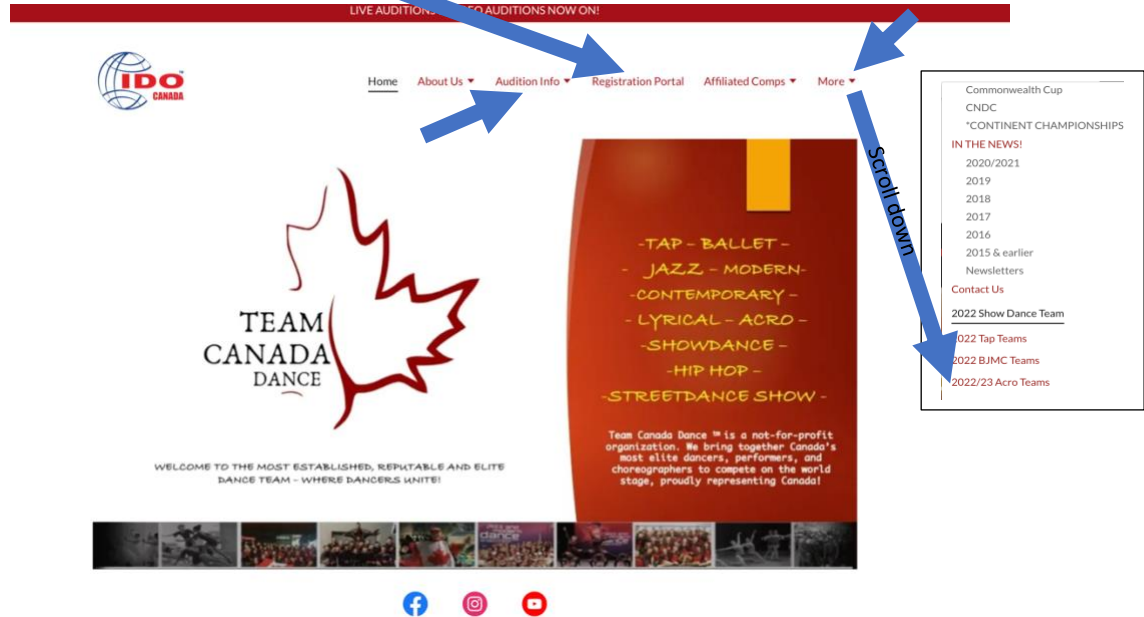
LIVE AUDITIONS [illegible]EO AUDITIONS NOW ON!

IDO CANADA

Home About Us Audition Info Registration Portal Affiliated Comps More

Commonwealth Cup
CNDC
*CONTINENT CHAMPIONSHIPS
IN THE NEWS!
2020/2021
2019
2018
2017
2016
2015 & earlier
Newsletters
Contact Us
2022 Show Dance Team
2022 Tap Teams
2022 BJMC Teams
2022/23 Acro Teams

Scroll down

TEAM CANADA DANCE

-TAP - BALLET -
- JAZZ - MODERN-
-CONTEMPORARY -
- LYRICAL - ACRO -
-SHOWDANCE -
-HIP HOP -
-STREETDANCE SHOW -

Team Canada Dance ™ is a not-for-profit organization. We bring together Canada's most elite dancers, performers, and choreographers to compete on the world stage, proudly representing Canada!

WELCOME TO THE MOST ESTABLISHED, REPUTABLE AND ELITE DANCE TEAM - WHERE DANCERS UNITE!